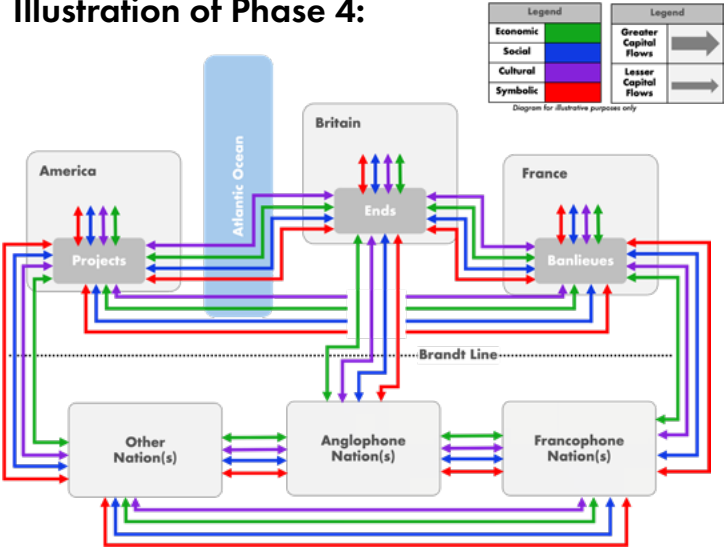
Illustration of Phase 4:

| Legend | |
|---|---|
| Economic | |
| Social | |
| Cultural | |
| Symbolic | |

| Legend | |
|---|---|
| Greater Capital Flows | |
| Lesser Capital Flows | |

Diagram for illustrative purposes only

Atlantic Ocean

Britain

Ends

America

Projects

France

Banlieues

Brandt Line

Other Nation(s)

Anglophone Nation(s)

Francophone Nation(s)